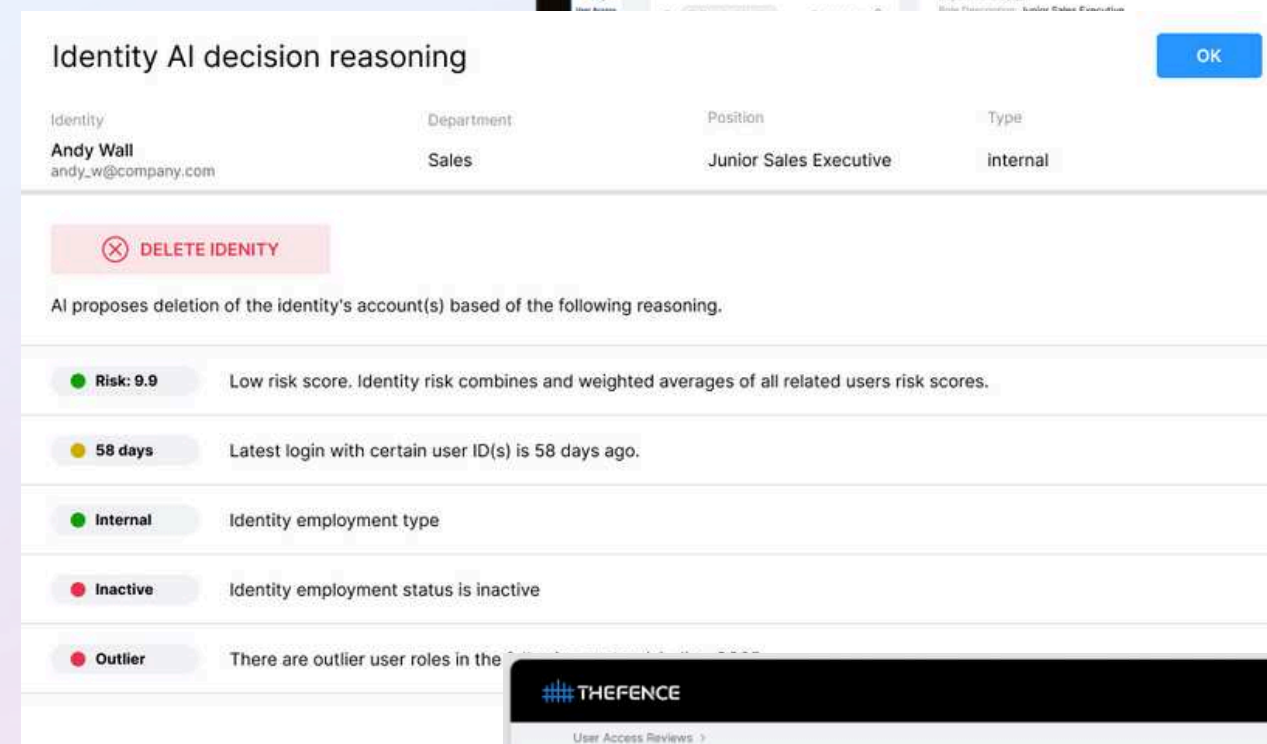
Role Description: Junior Sales Executive

Identity AI decision reasoning

OK

| Identity | Department | Position | Type |
|---|---|---|---|
| Andy Wall andy_w@company.com | Sales | Junior Sales Executive | internal |

DELETE IDENITY

AI proposes deletion of the identity's account(s) based of the following reasoning.

Risk: 9.9 Low risk score. Identity risk combines and weighted averages of all related users risk scores.

58 days Latest login with certain user ID(s) is 58 days ago.

Internal Identity employment type

Inactive Identity employment status is inactive

Outlier There are outlier user roles in the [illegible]

THEFENCE

User Access Reviews ›